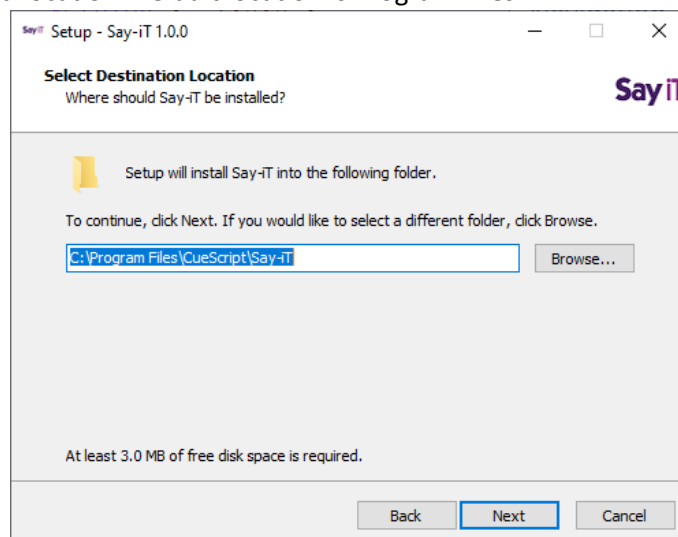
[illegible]

Say iT Setup - Say-iT 1.0.0

Select Destination Location
Where should Say-iT be installed?

Say iT

Setup will install Say-iT into the following folder.

To continue, click Next. If you would like to select a different folder, click Browse.

C:\Program Files\CueScript\Say-iT

Browse...

At least 3.0 MB of free disk space is required.

Back Next Cancel